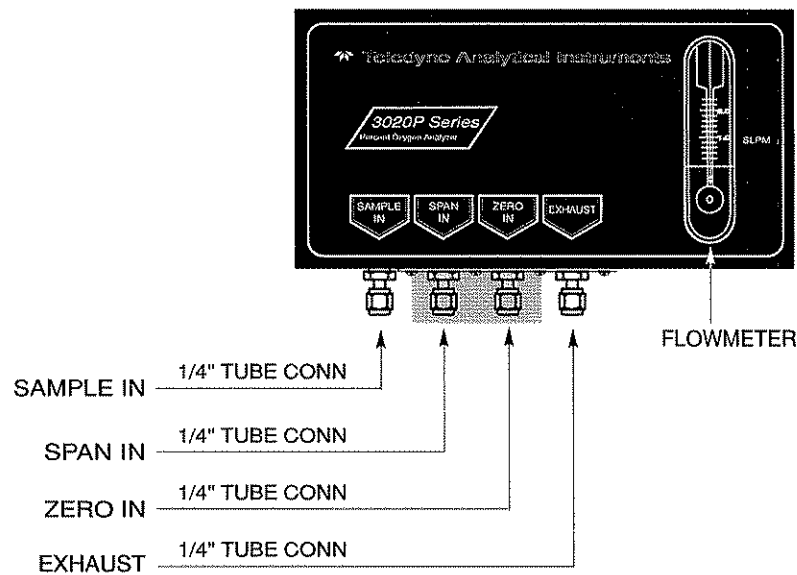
Teledyne Analytical Instruments

3020P Series
Percent Oxygen Analyzer

SAMPLE IN

SPAN IN

ZERO IN

EXHAUST

SLPM

FLOWMETER

SAMPLE IN 1/4" TUBE CONN

SPAN IN 1/4" TUBE CONN

ZERO IN 1/4" TUBE CONN

EXHAUST 1/4" TUBE CONN